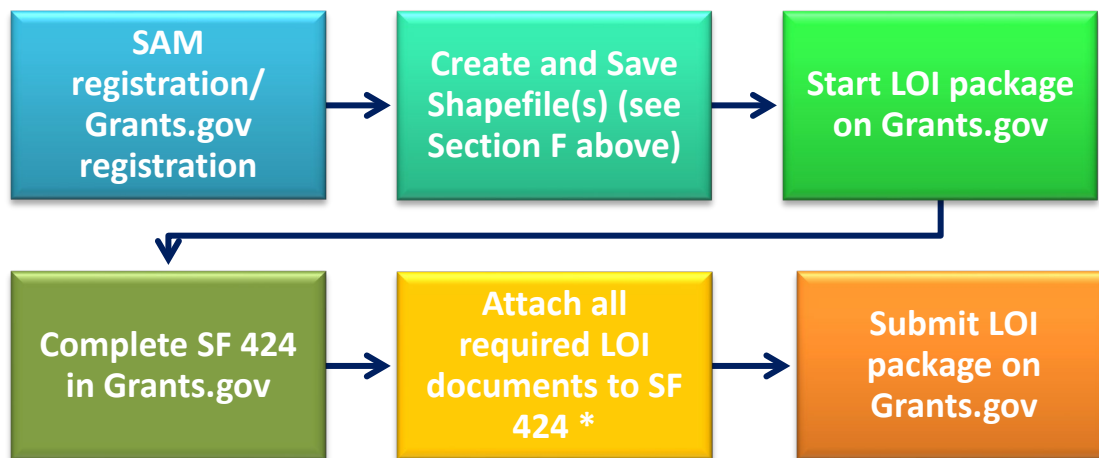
SAM registration/ Grants.gov registration

Create and Save Shapefile(s) (see Section F above)

Start LOI package on Grants.gov

Complete SF 424 in Grants.gov

Attach all required LOI documents to SF 424 *

Submit LOI package on Grants.gov